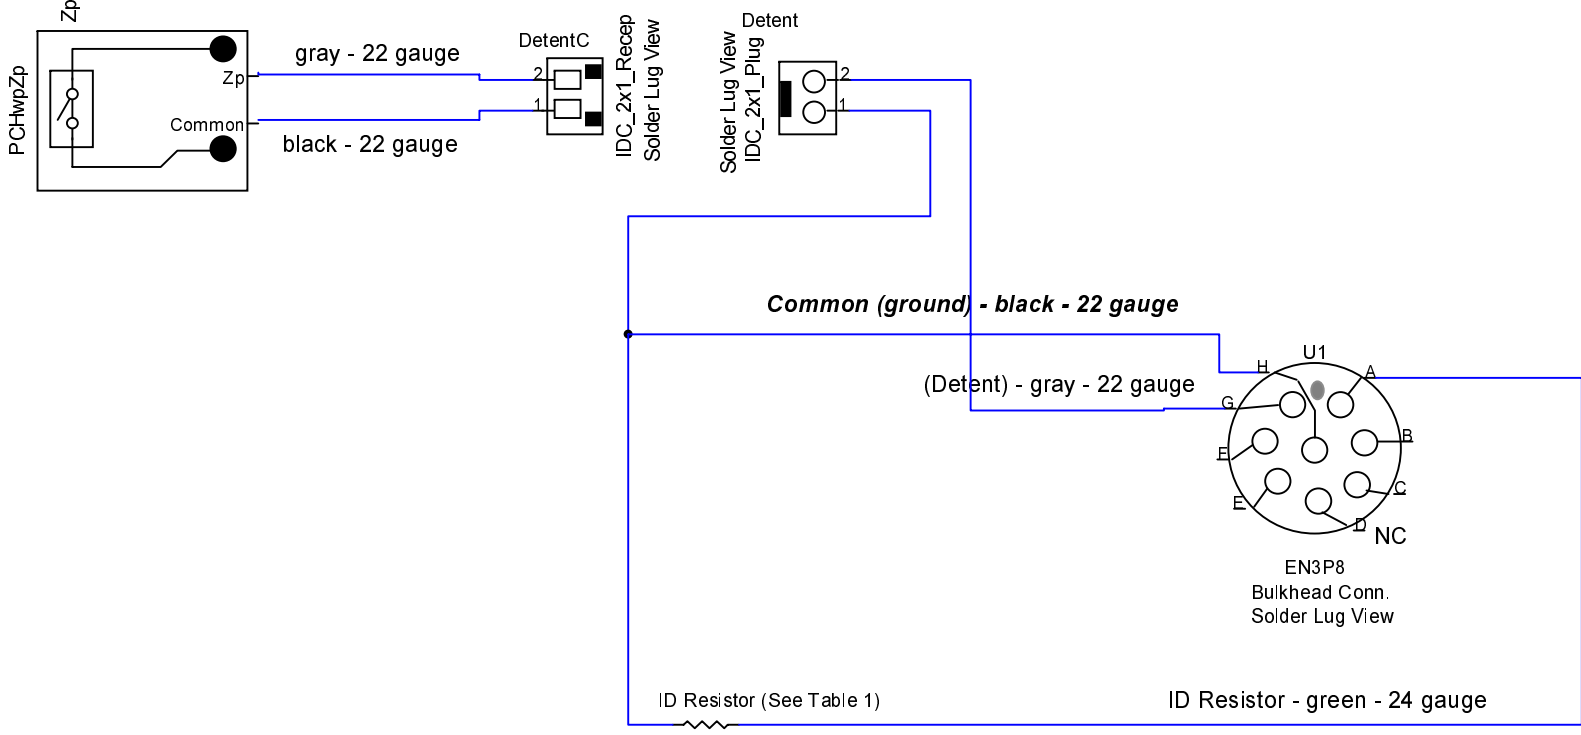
Zp

PCHwpZp

Zp

Common

gray - 22 gauge

black - 22 gauge

DetentC

2

1

IDC_2x1_Recep
Solder Lug View

Detent

Solder Lug View
IDC_2x1_Plug

2

1

Common (ground) - black - 22 gauge

(Detent) - gray - 22 gauge

U1

H

A

G

B

F

C

E

D

NC

EN3P8
Bulkhead Conn.
Solder Lug View

ID Resistor (See Table 1)

ID Resistor - green - 24 gauge